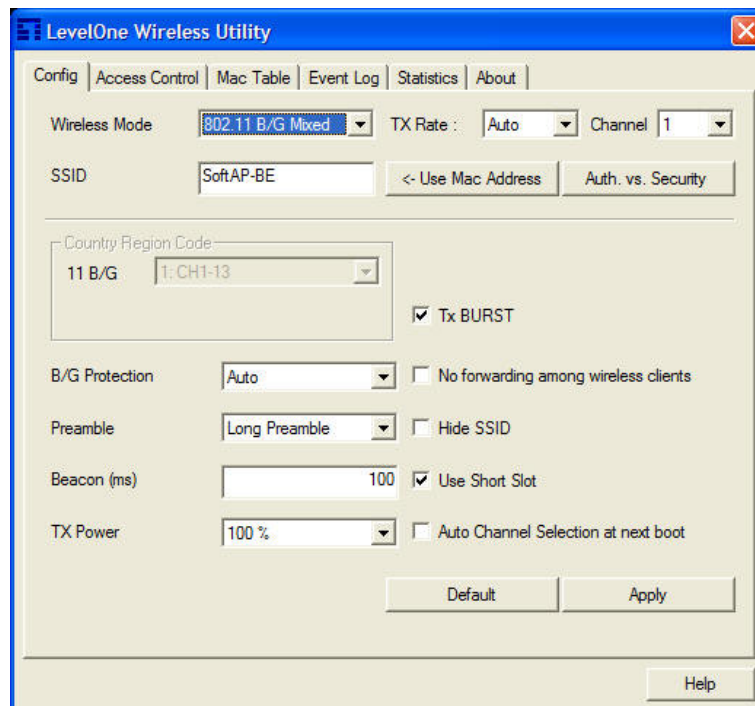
LevelOne Wireless Utility

Config | Access Control | Mac Table | Event Log | Statistics | About

Wireless Mode 802.11 B/G Mixed TX Rate : Auto Channel 1

SSID SoftAP-BE <- Use Mac Address Auth. vs. Security

Country Region Code
11 B/G 1: CH1-13

Tx BURST

B/G Protection Auto
No forwarding among wireless clients

Preamble Long Preamble
Hide SSID

Beacon (ms) 100
Use Short Slot

TX Power 100 %
Auto Channel Selection at next boot

Default Apply

Help